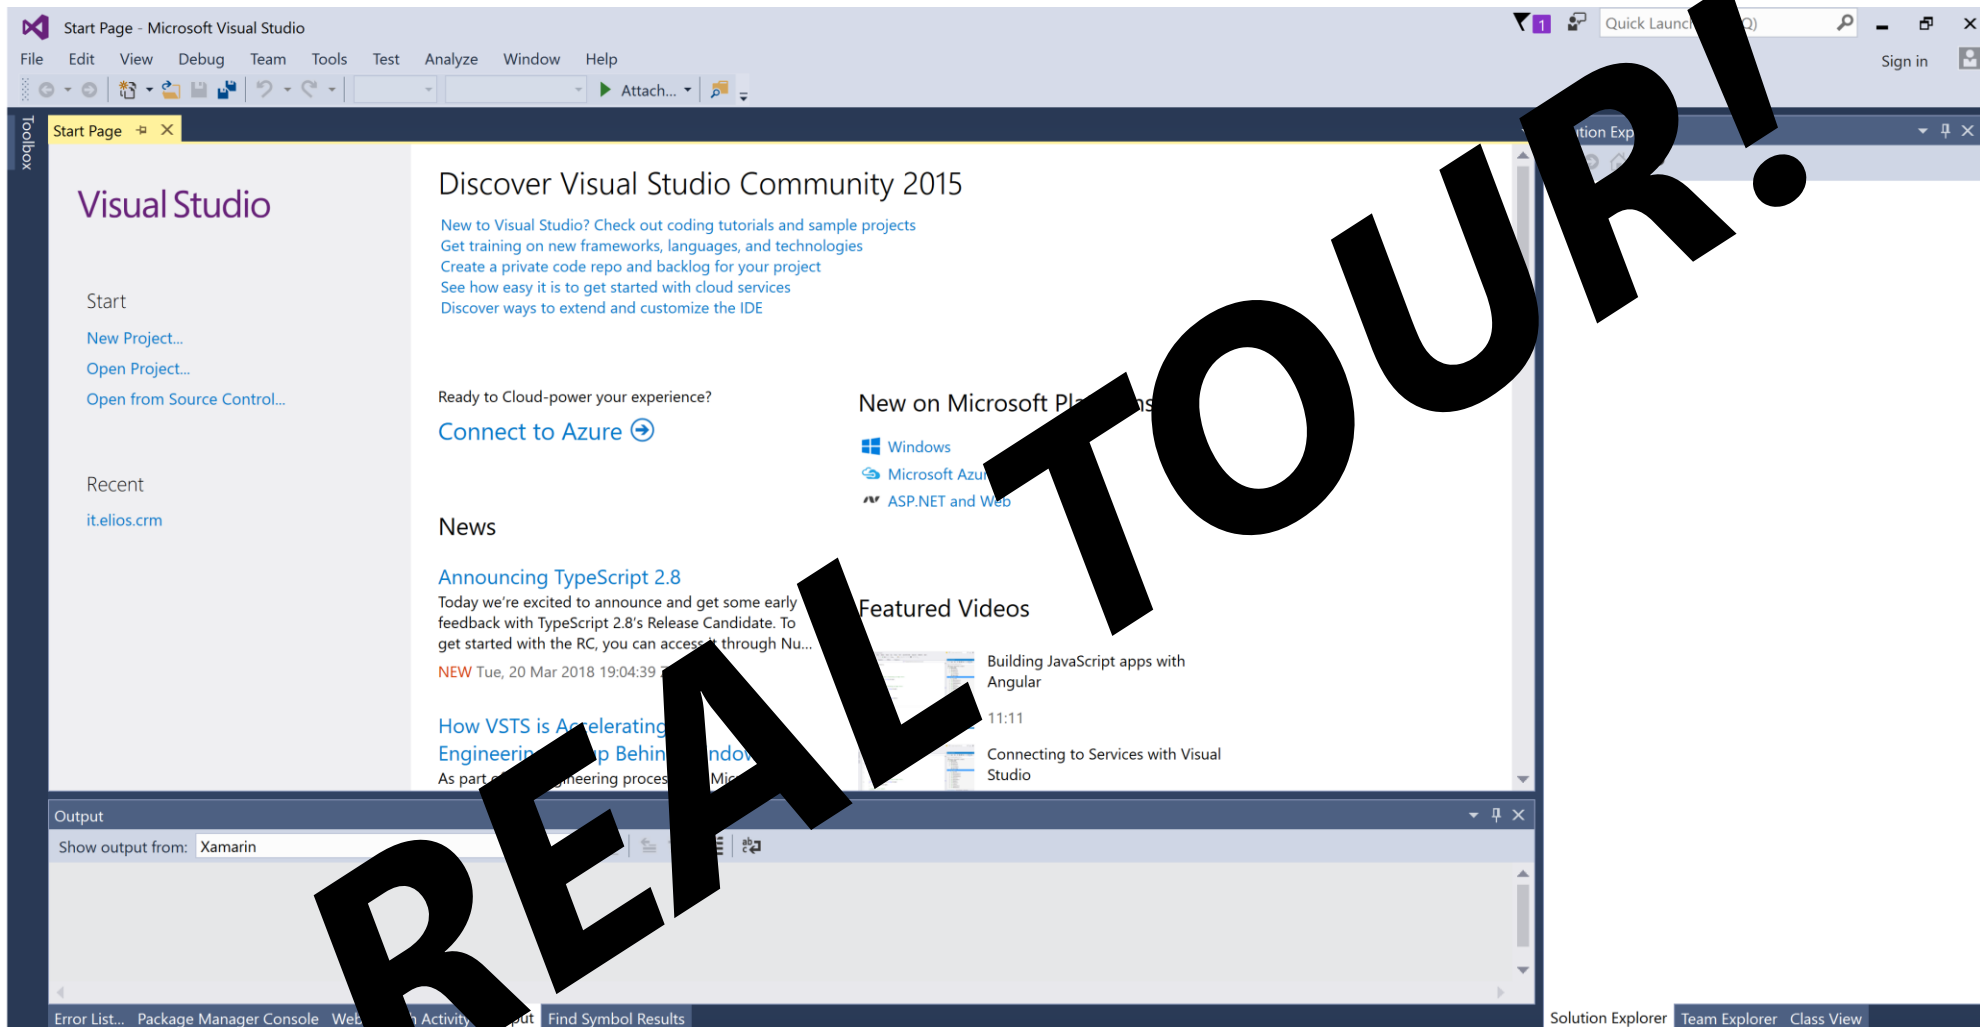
Start Page - Microsoft Visual Studio

1

Quick Launch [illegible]Q)

File Edit View Debug Team Tools Test Analyze Window Help

Sign in

Attach...

Toolbox

Start Page

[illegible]tion Exp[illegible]

Visual Studio

Start

New Project...

Open Project...

Open from Source Control...

Recent

it.elios.crm

Discover Visual Studio Community 2015

New to Visual Studio? Check out coding tutorials and sample projects
Get training on new frameworks, languages, and technologies
Create a private code repo and backlog for your project
See how easy it is to get started with cloud services
Discover ways to extend and customize the IDE

Ready to Cloud-power your experience?

Connect to Azure

New on Microsoft Pl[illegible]s

Windows

Microsoft Azu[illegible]

ASP.NET and Web

News

Announcing TypeScript 2.8

Today we're excited to announce and get some early feedback with TypeScript 2.8's Release Candidate. To get started with the RC, you can access it through Nu...

NEW Tue, 20 Mar 2018 19:04:39 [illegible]

How VSTS is A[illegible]celerating Engineerin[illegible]p Behin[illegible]ndow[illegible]

As part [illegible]neering proces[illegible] Mic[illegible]

Featured Videos

Building JavaScript apps with Angular

11:11

Connecting to Services with Visual Studio

REAL TOUR!

Output

Show output from: Xamarin

Error List... Package Manager Console Web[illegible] Activity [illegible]ut Find Symbol Results

Solution Explorer Team Explorer Class View